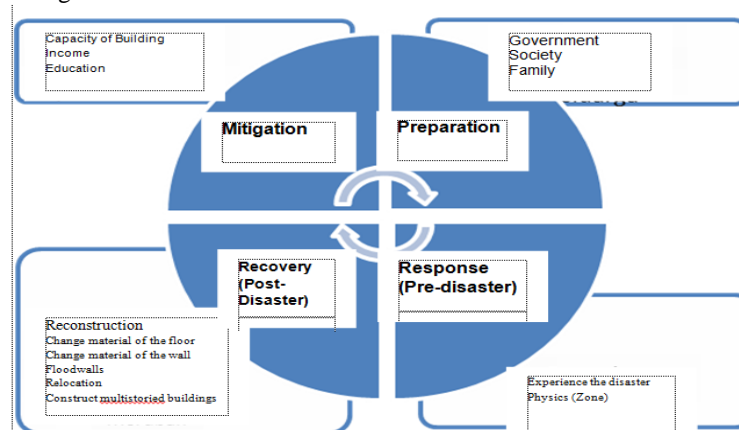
Capacity of Building
Income
Education

Government
Society
Family

Mitigation

Preparation

Recovery (Post-Disaster)

Response (Pre-disaster)

Reconstruction
Change material of the floor
Change material of the wall
Floodwalls
Relocation
Construct multistoried buildings

Experience the disaster
Physics (Zone)